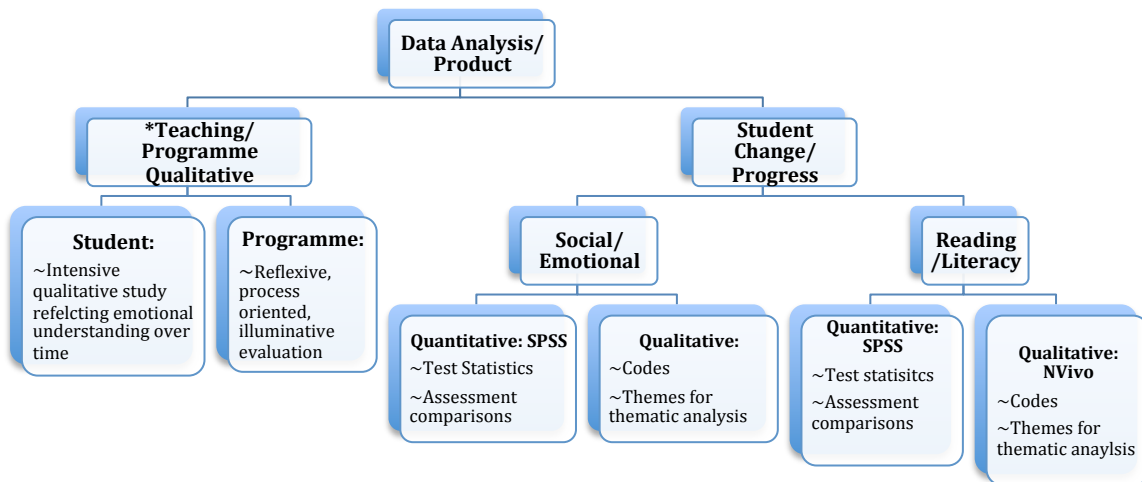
Data Analysis/ Product

*Teaching/ Programme Qualitative

Student:
~Intensive qualitative study refelcting emotional understanding over time

Programme:
~Reflexive, process oriented, illuminative evaluation

Student Change/ Progress

Social/ Emotional

Quantitative: SPSS
~Test Statistics
~Assessment comparisons

Qualitative:
~Codes
~Themes for thematic analysis

Reading /Literacy

Quantitative: SPSS
~Test statisitcs
~Assessment comparisons

Qualitative: NVivo
~Codes
~Themes for thematic anaylsis